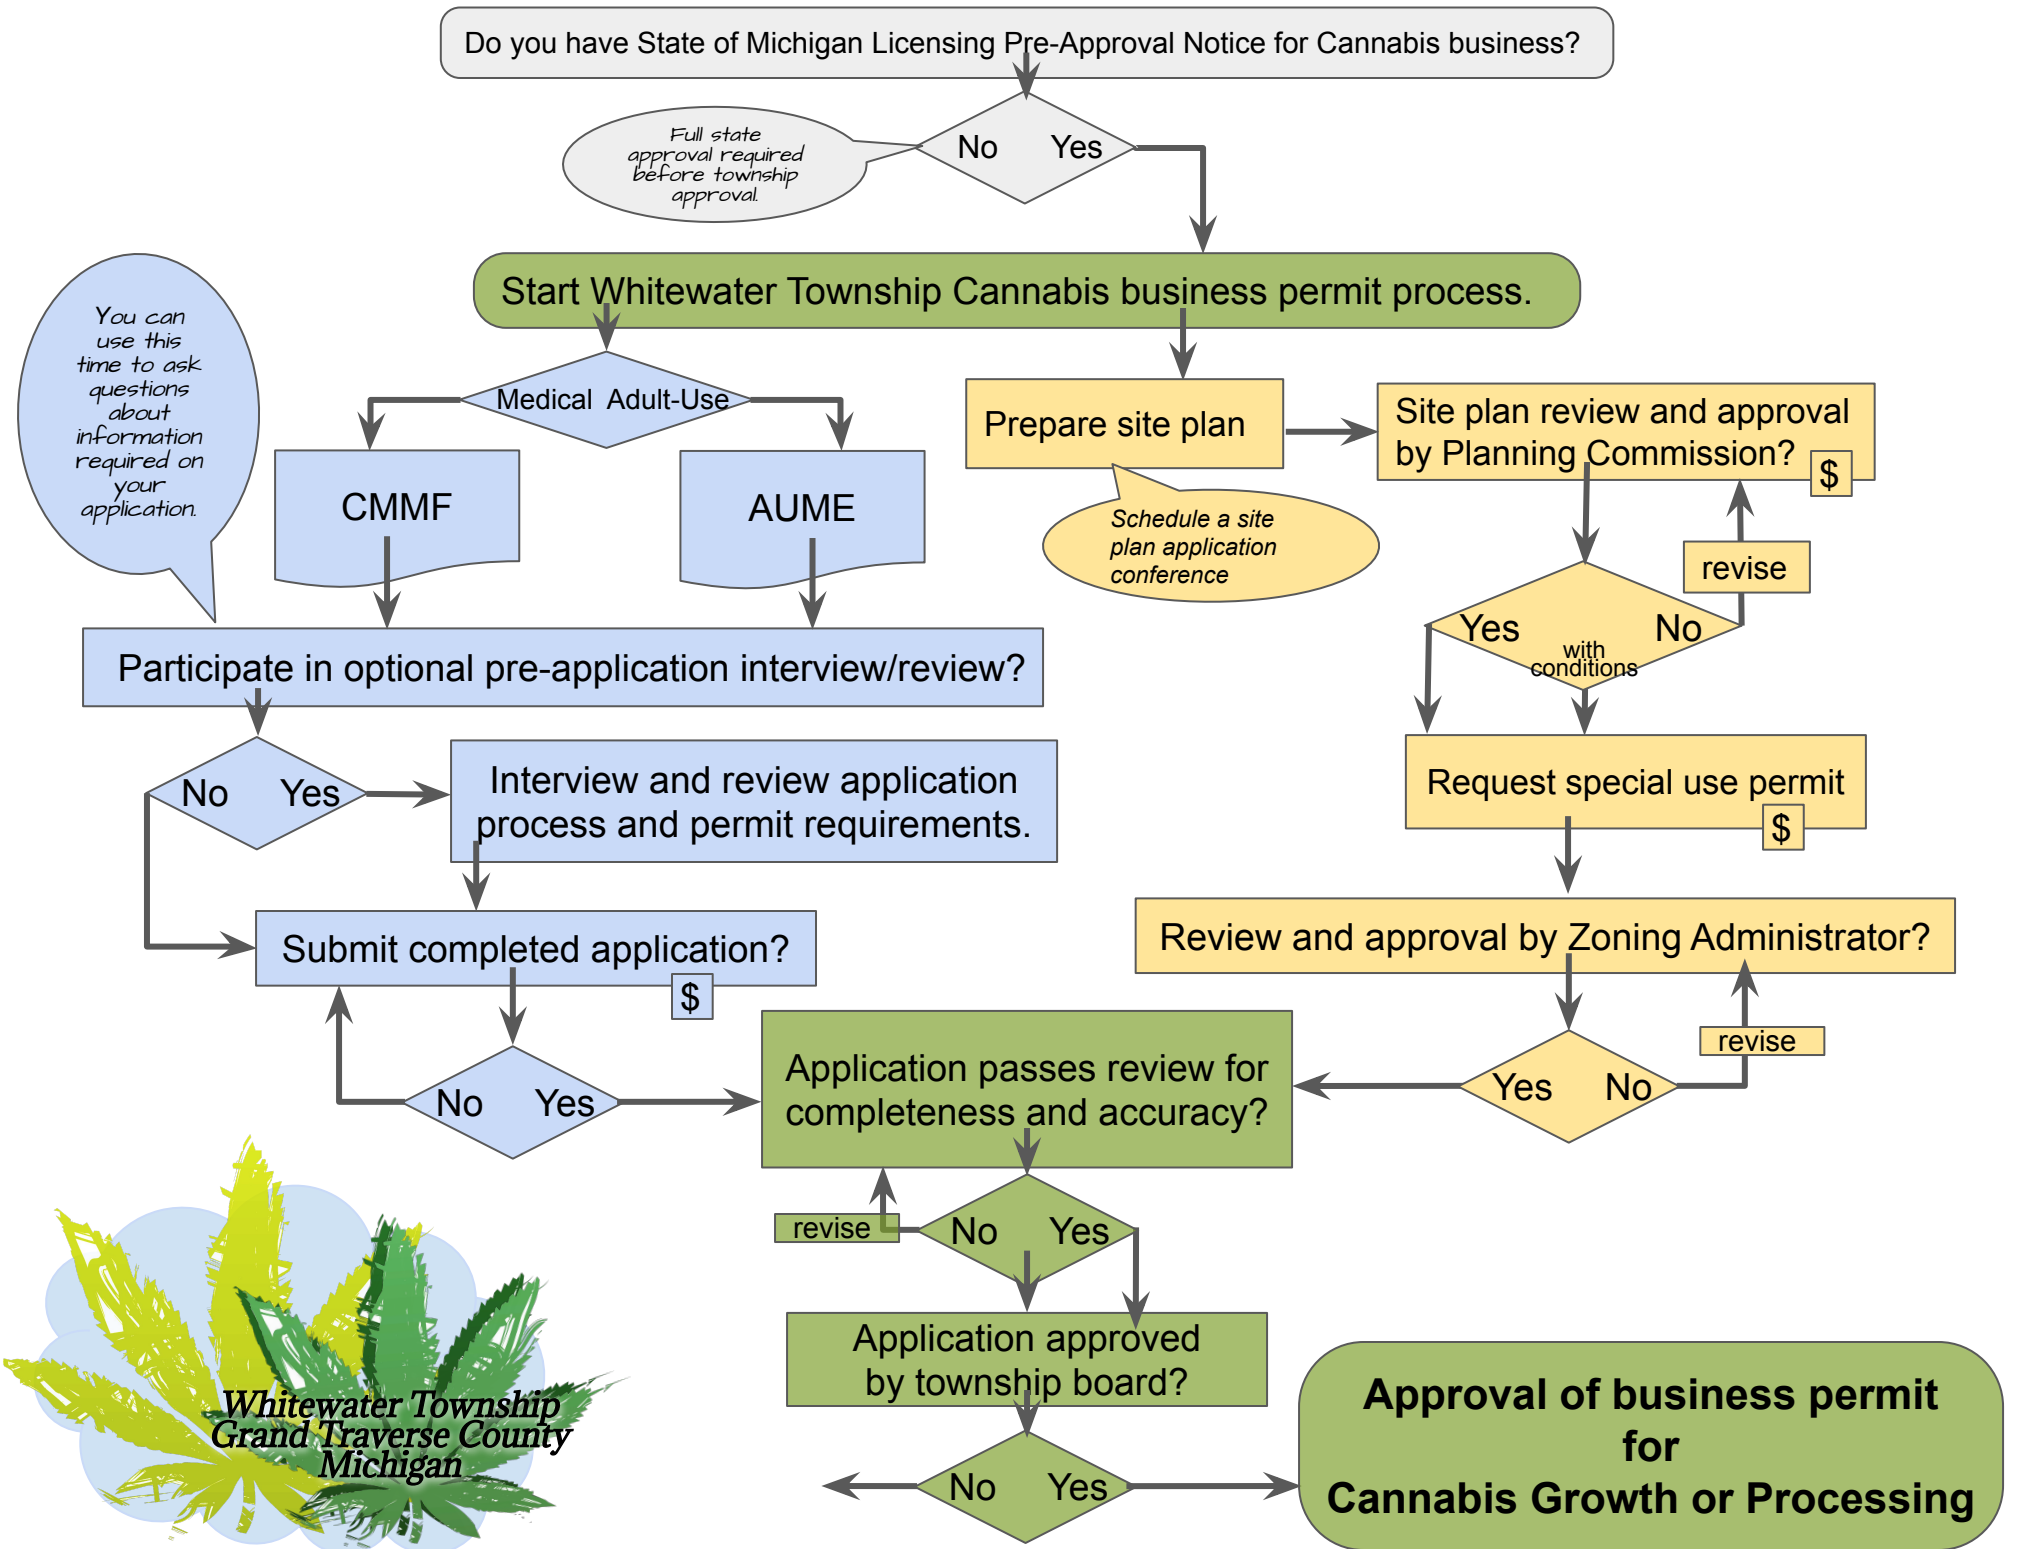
Do you have State of Michigan Licensing Pre-Approval Notice for Cannabis business?

Full state approval required before township approval.

No Yes

Start Whitewater Township Cannabis business permit process.

You can use this time to ask questions about information required on your application.

Medical Adult-Use

CMMF

AUME

Prepare site plan

Schedule a site plan application conference

Site plan review and approval by Planning Commission? $

revise

Yes with conditions No

Participate in optional pre-application interview/review?

No Yes

Interview and review application process and permit requirements.

Request special use permit $

Submit completed application? $

Review and approval by Zoning Administrator?

No Yes

Application passes review for completeness and accuracy?

revise

Yes No

revise

No Yes

Application approved by township board?

No Yes

Approval of business permit for Cannabis Growth or Processing

Whitewater Township Grand Traverse County Michigan